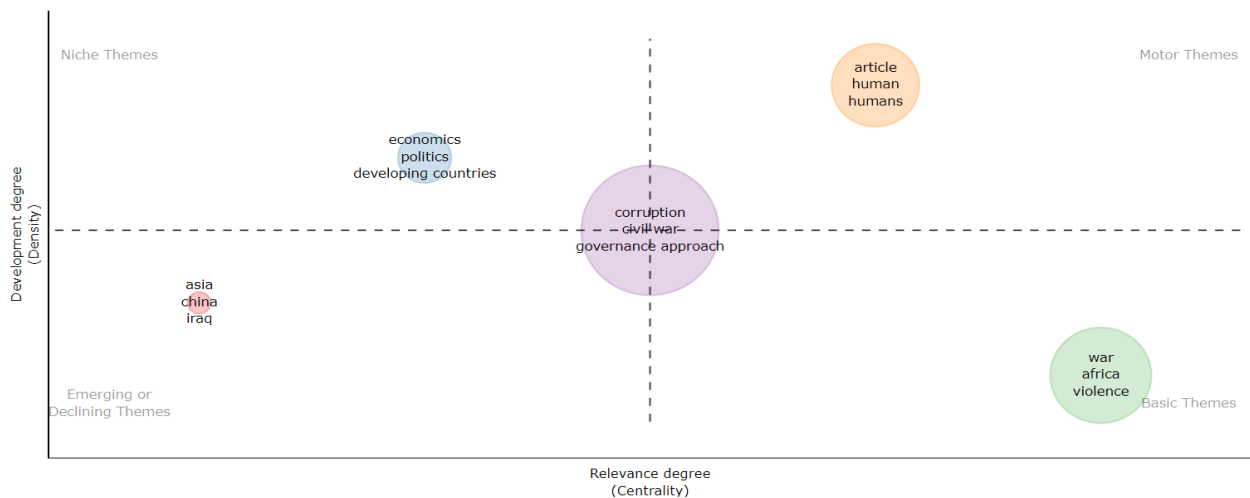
Niche Themes

Motor Themes

article
human
humans

economics
politics
developing countries

corruption
civil war
governance approach

Development degree
(Density)

asia
china
iraq

war
africa
violence

Emerging or
Declining Themes

Basic Themes

Relevance degree
(Centrality)